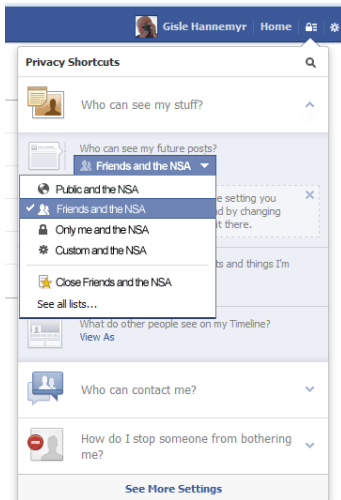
Gisle Hannemyr | Home

Privacy Shortcuts

Who can see my stuff?

Who can see my future posts?

Friends and the NSA

Public and the NSA

Friends and the NSA

Only me and the NSA

Custom and the NSA

Close Friends and the NSA

See all lists...

e setting you
d by changing
it there.

ts and things I'm

What do other people see on my Timeline?
View As

Who can contact me?

How do I stop someone from bothering me?

See More Settings